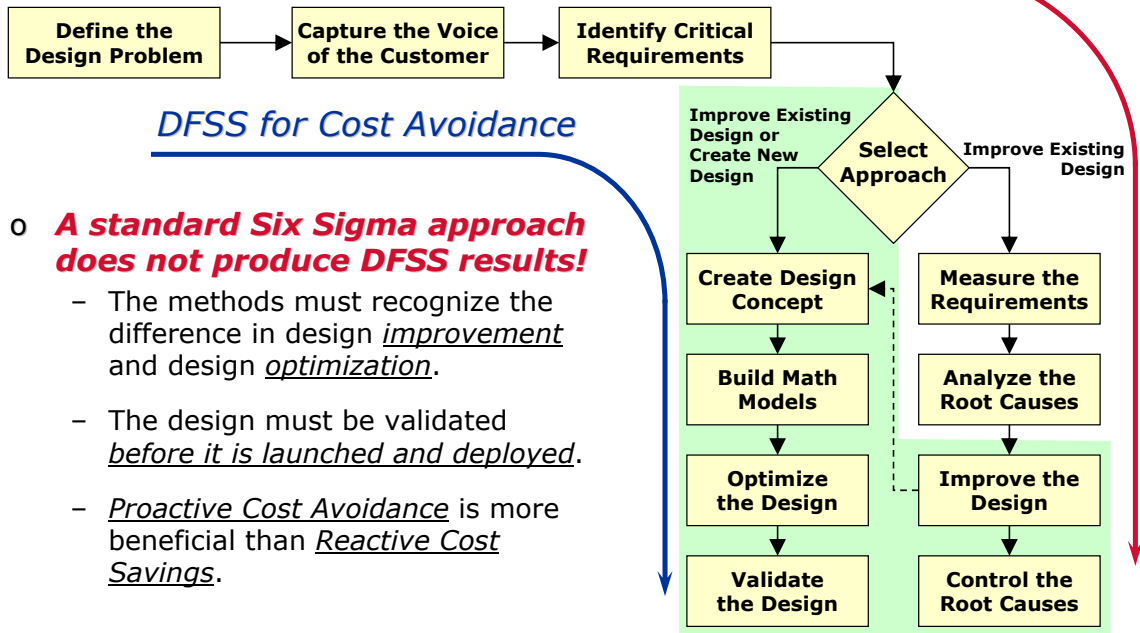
Define the Design Problem

Capture the Voice of the Customer

Identify Critical Requirements

DFSS for Cost Avoidance

o *A standard Six Sigma approach does not produce DFSS results!*

– The methods must recognize the difference in design *improvement* and design *optimization*.

– The design must be validated *before it is launched and deployed*.

– *Proactive Cost Avoidance* is more beneficial than *Reactive Cost Savings*.

Improve Existing Design or Create New Design

Select Approach

Improve Existing Design

Create Design Concept

Build Math Models

Optimize the Design

Validate the Design

Measure the Requirements

Analyze the Root Causes

Improve the Design

Control the Root Causes